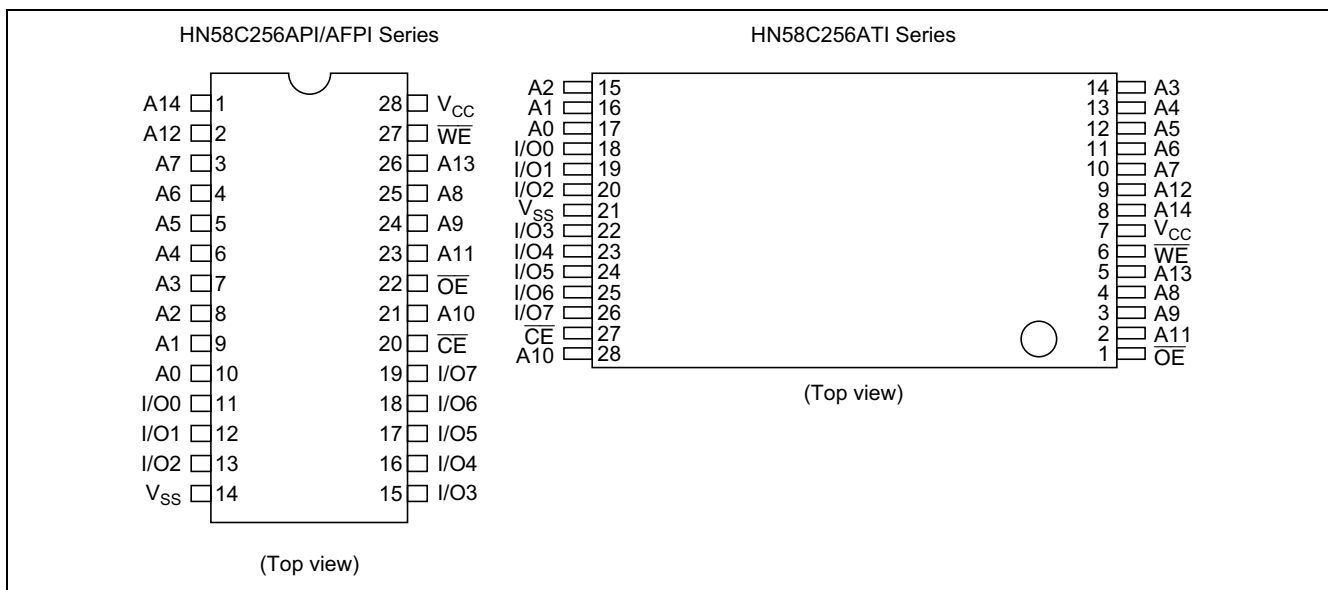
HN58C256API/AFPI Series

A14 1
A12 2
A7 3
A6 4
A5 5
A4 6
A3 7
A2 8
A1 9
A0 10
I/O0 11
I/O1 12
I/O2 13
$V_{SS}$ 14

28 $V_{CC}$
27 $\overline{WE}$
26 A13
25 A8
24 A9
23 A11
22 $\overline{OE}$
21 A10
20 $\overline{CE}$
19 I/O7
18 I/O6
17 I/O5
16 I/O4
15 I/O3

(Top view)

HN58C256ATI Series

A2 15
A1 16
A0 17
I/O0 18
I/O1 19
I/O2 20
$V_{SS}$ 21
I/O3 22
I/O4 23
I/O5 24
I/O6 25
I/O7 26
$\overline{CE}$ 27
A10 28

14 A3
13 A4
12 A5
11 A6
10 A7
9 A12
8 A14
7 $V_{CC}$
6 $\overline{WE}$
5 A13
4 A8
3 A9
2 A11
1 $\overline{OE}$

(Top view)